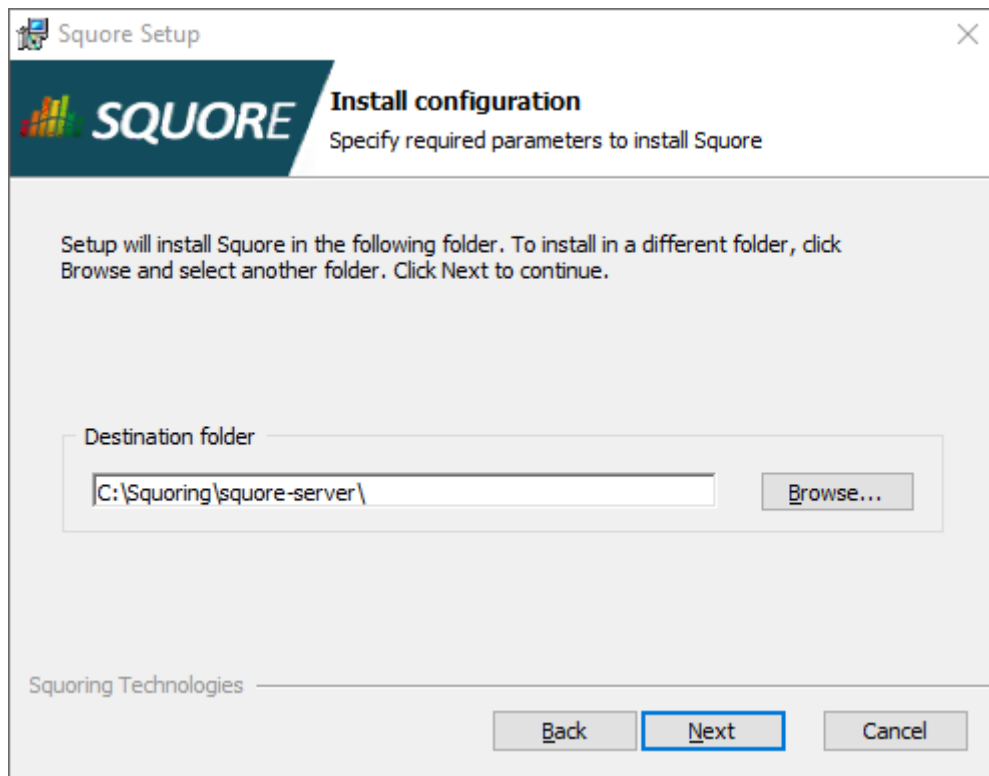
Squore Setup

SQUORE

Install configuration

Specify required parameters to install Squore

Setup will install Squore in the following folder. To install in a different folder, click Browse and select another folder. Click Next to continue.

Destination folder

C:\Squoring\squore-server\

Browse...

Squoring Technologies

Back

Next

Cancel